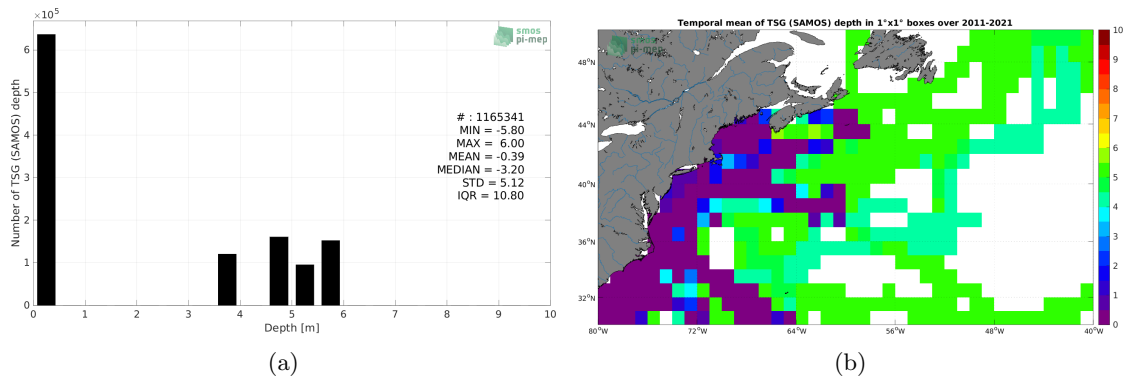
$\times 10^5$

smos pi-mep

Number of TSG (SAMOS) depth

6
5
4
3
2
1
0

# : 1165341
MIN = -5.80
MAX = 6.00
MEAN = -0.39
MEDIAN = -3.20
STD = 5.12
IQR = 10.80

0 1 2 3 4 5 6 7 8 9 10
Depth [m]

(a)

Temporal mean of TSG (SAMOS) depth in 1°x1° boxes over 2011-2021

smos pi-mep

48°N
44°N
40°N
36°N
32°N

80°W 72°W 64°W 56°W 48°W 40°W

10
9
8
7
6
5
4
3
2
1
0

(b)